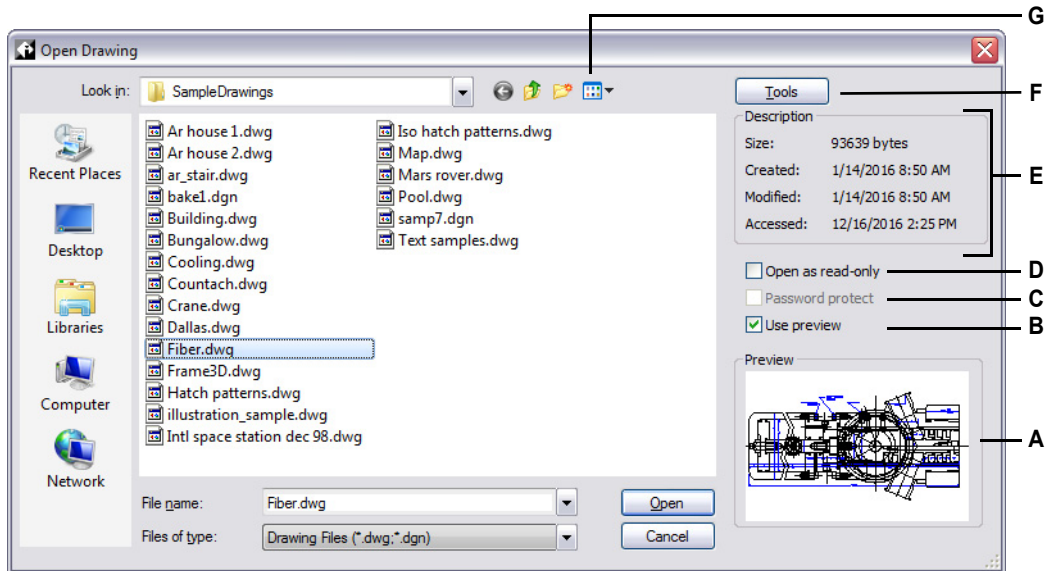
G

Open Drawing

Look in: SampleDrawings

Tools

F

Description

Size: 93639 bytes

Created: 1/14/2016 8:50 AM

Modified: 1/14/2016 8:50 AM

Accessed: 12/16/2016 2:25 PM

E

Recent Places

Desktop

Libraries

Computer

Network

Ar house 1.dwg
Ar house 2.dwg
ar_stair.dwg
bake1.dgn
Building.dwg
Bungalow.dwg
Cooling.dwg
Countach.dwg
Crane.dwg
Dallas.dwg
Fiber.dwg
Frame3D.dwg
Hatch patterns.dwg
illustration_sample.dwg
Intl space station dec 98.dwg
Iso hatch patterns.dwg
Map.dwg
Mars rover.dwg
Pool.dwg
samp7.dgn
Text samples.dwg

Open as read-only

D

Password protect

C

Use preview

B

Preview

A

File name: Fiber.dwg

Files of type: Drawing Files (*.dwg;*.dgn)

Open

Cancel